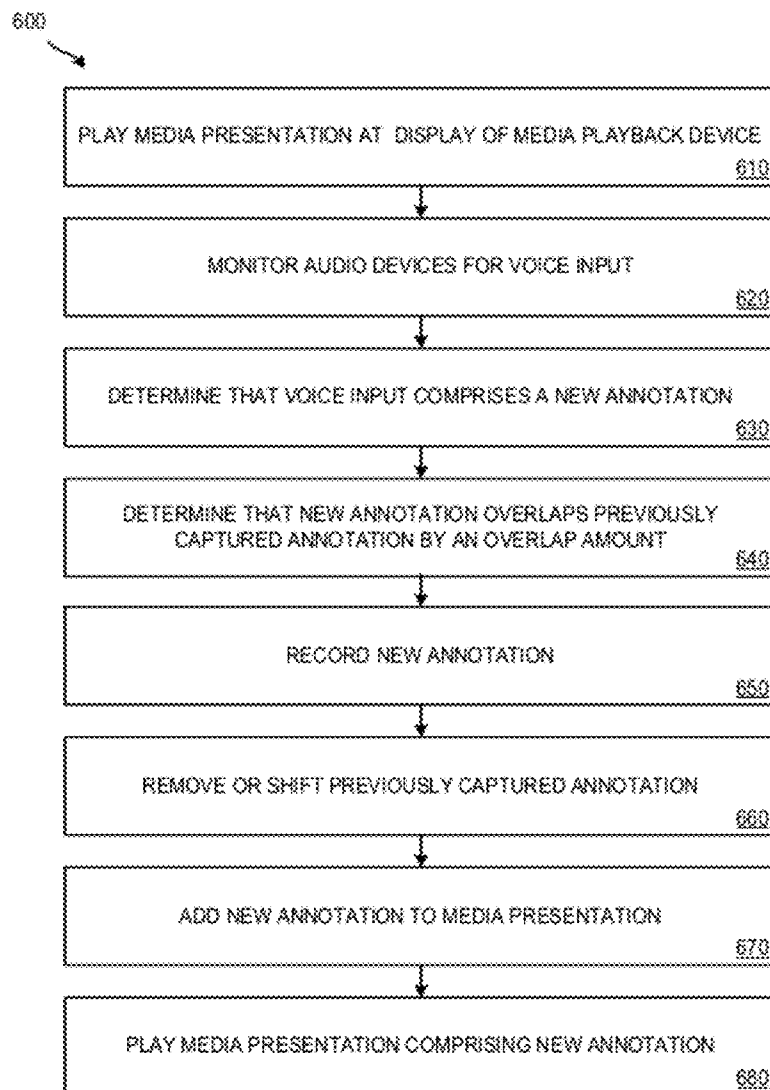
600

PLAY MEDIA PRESENTATION AT DISPLAY OF MEDIA PLAYBACK DEVICE
610

MONITOR AUDIO DEVICES FOR VOICE INPUT
620

DETERMINE THAT VOICE INPUT COMPRISES A NEW ANNOTATION
630

DETERMINE THAT NEW ANNOTATION OVERLAPS PREVIOUSLY CAPTURED ANNOTATION BY AN OVERLAP AMOUNT
640

RECORD NEW ANNOTATION
650

REMOVE OR SHIFT PREVIOUSLY CAPTURED ANNOTATION
660

ADD NEW ANNOTATION TO MEDIA PRESENTATION
670

PLAY MEDIA PRESENTATION COMPRISING NEW ANNOTATION
680